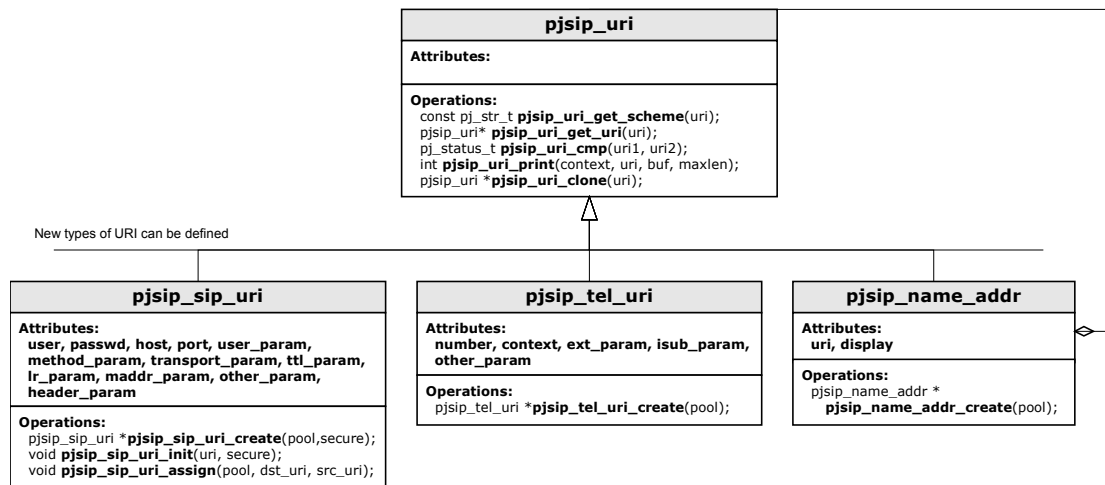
pjsip_uri

Attributes:

Operations:
const pj_str_t pjsip_uri_get_scheme(uri);
pjsip_uri* pjsip_uri_get_uri(uri);
pj_status_t pjsip_uri_cmp(uri1, uri2);
int pjsip_uri_print(context, uri, buf, maxlen);
pjsip_uri *pjsip_uri_clone(uri);

New types of URI can be defined

pjsip_sip_uri

Attributes:
user, passwd, host, port, user_param, method_param, transport_param, ttl_param, lr_param, maddr_param, other_param, header_param

Operations:
pjsip_sip_uri *pjsip_sip_uri_create(pool,secure);
void pjsip_sip_uri_init(uri, secure);
void pjsip_sip_uri_assign(pool, dst_uri, src_uri);

pjsip_tel_uri

Attributes:
number, context, ext_param, isub_param, other_param

Operations:
pjsip_tel_uri *pjsip_tel_uri_create(pool);

pjsip_name_addr

Attributes:
uri, display

Operations:
pjsip_name_addr *
pjsip_name_addr_create(pool);